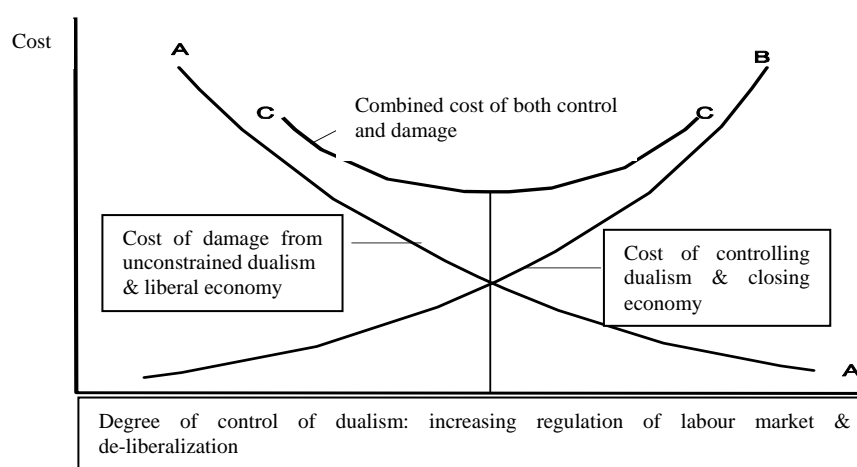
Cost

A

B

C

C

Combined cost of both control and damage

Cost of damage from unconstrained dualism & liberal economy

Cost of controlling dualism & closing economy

A

Degree of control of dualism: increasing regulation of labour market & de-liberalization